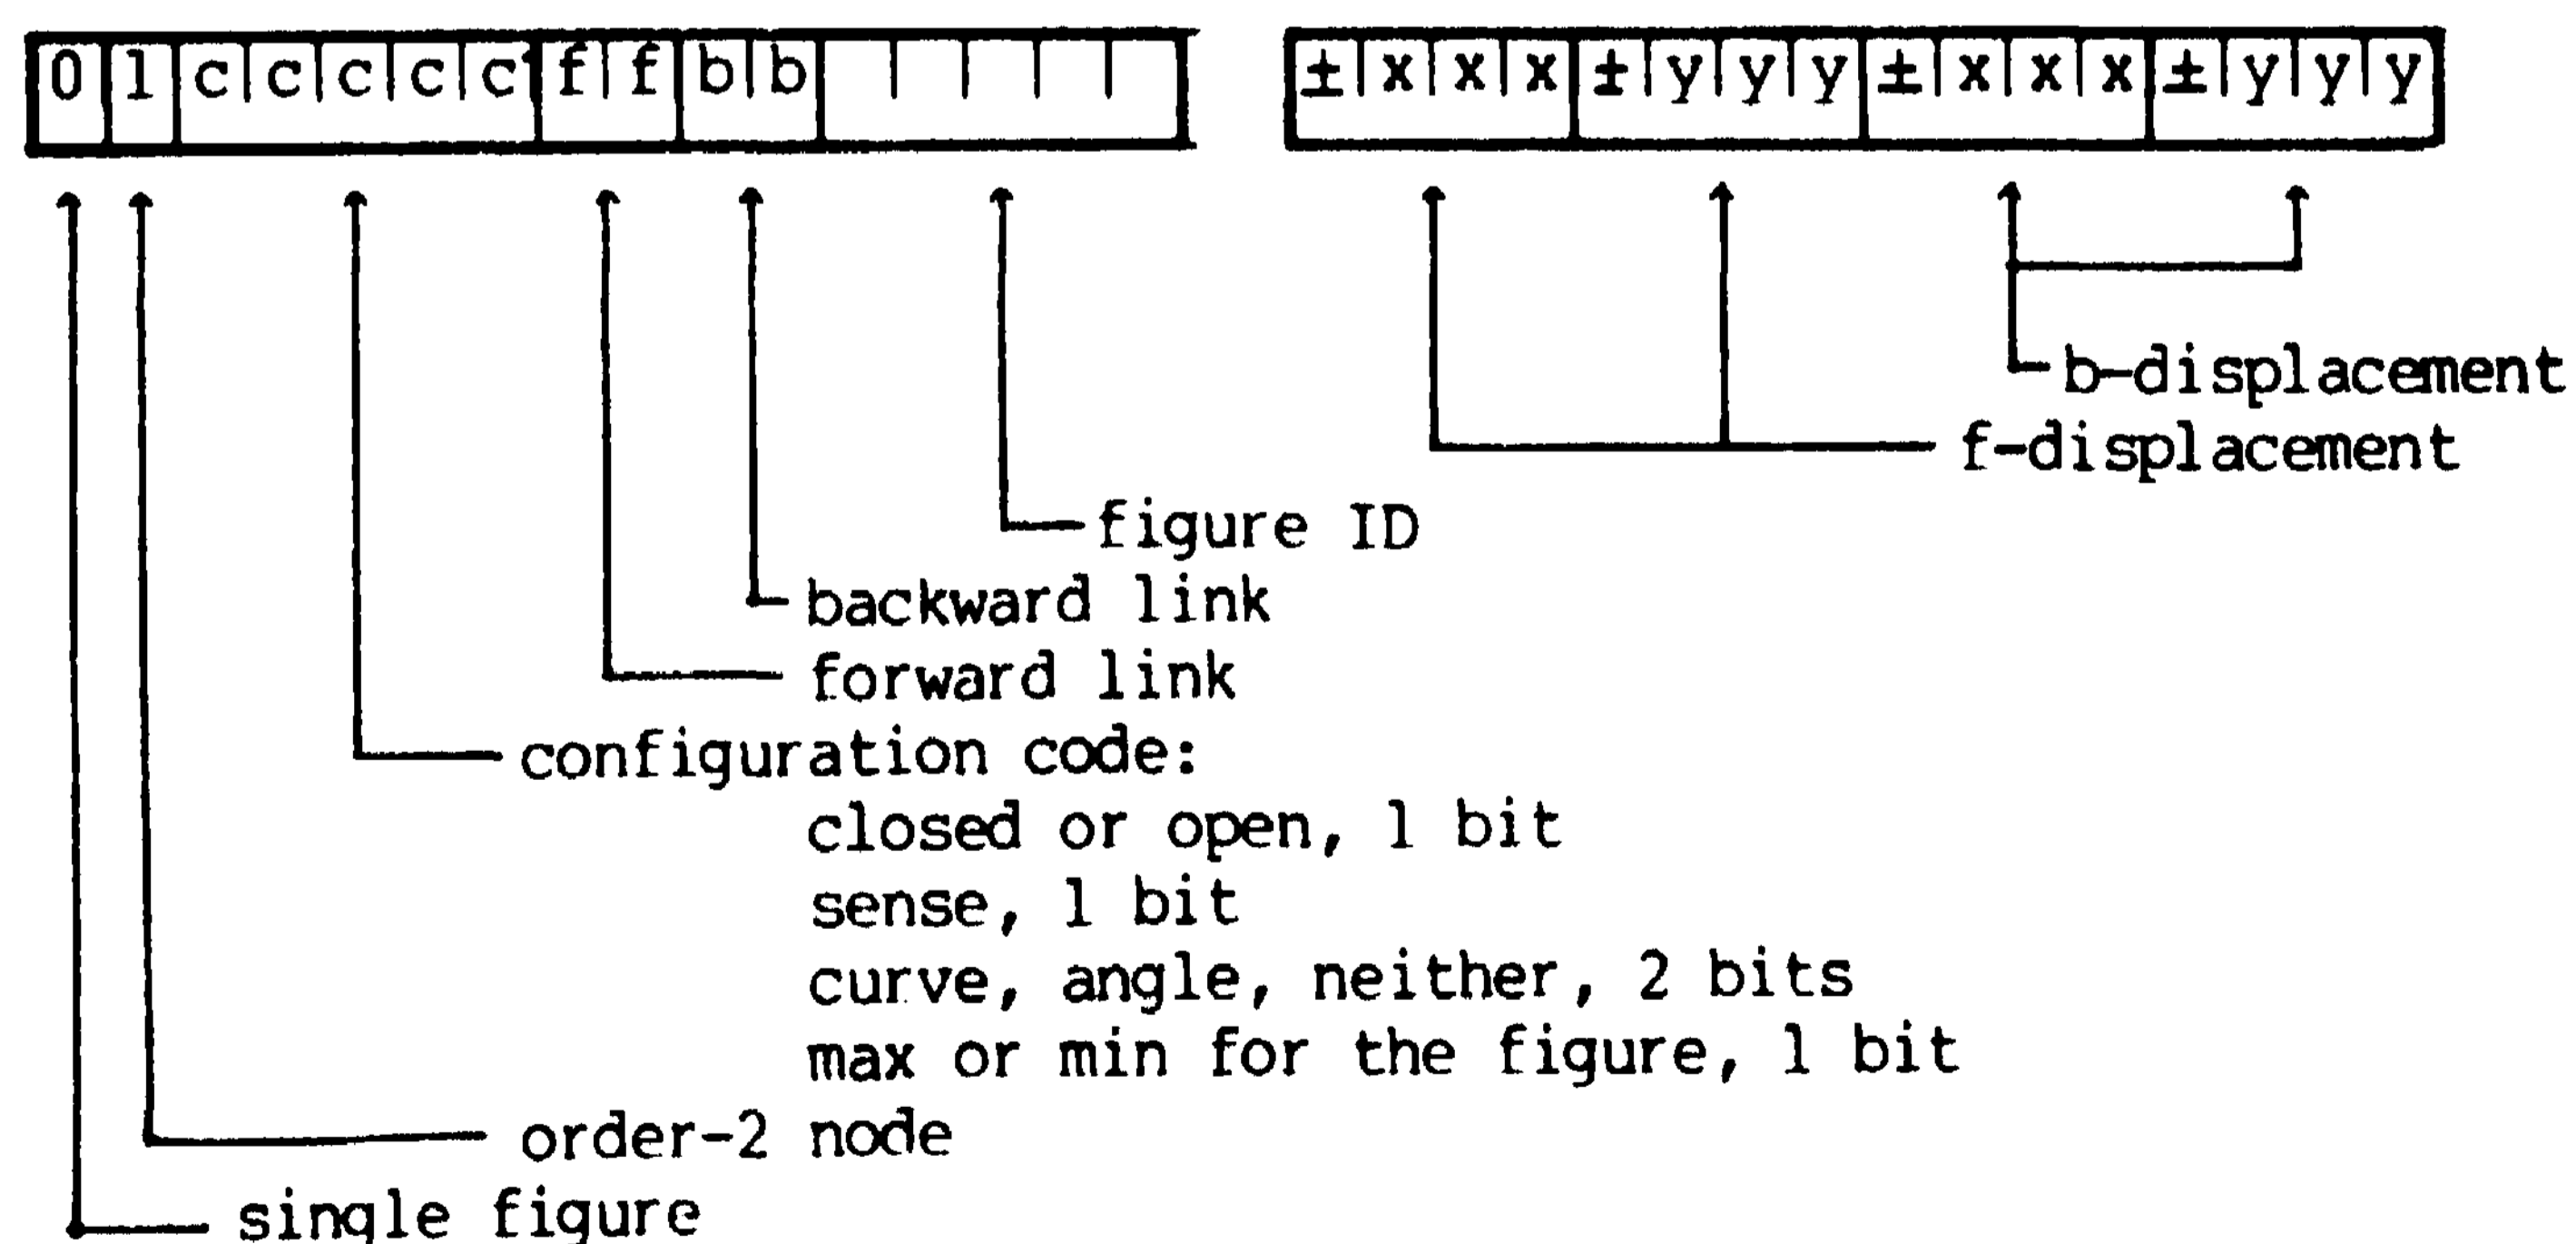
0 1 c c c c c f f b b

± x x x ± y y y ± x x x ± y y y

b-displacement

f-displacement

figure ID

backward link

forward link

configuration code:
closed or open, 1 bit
sense, 1 bit
curve, angle, neither, 2 bits
max or min for the figure, 1 bit

order-2 node

single figure